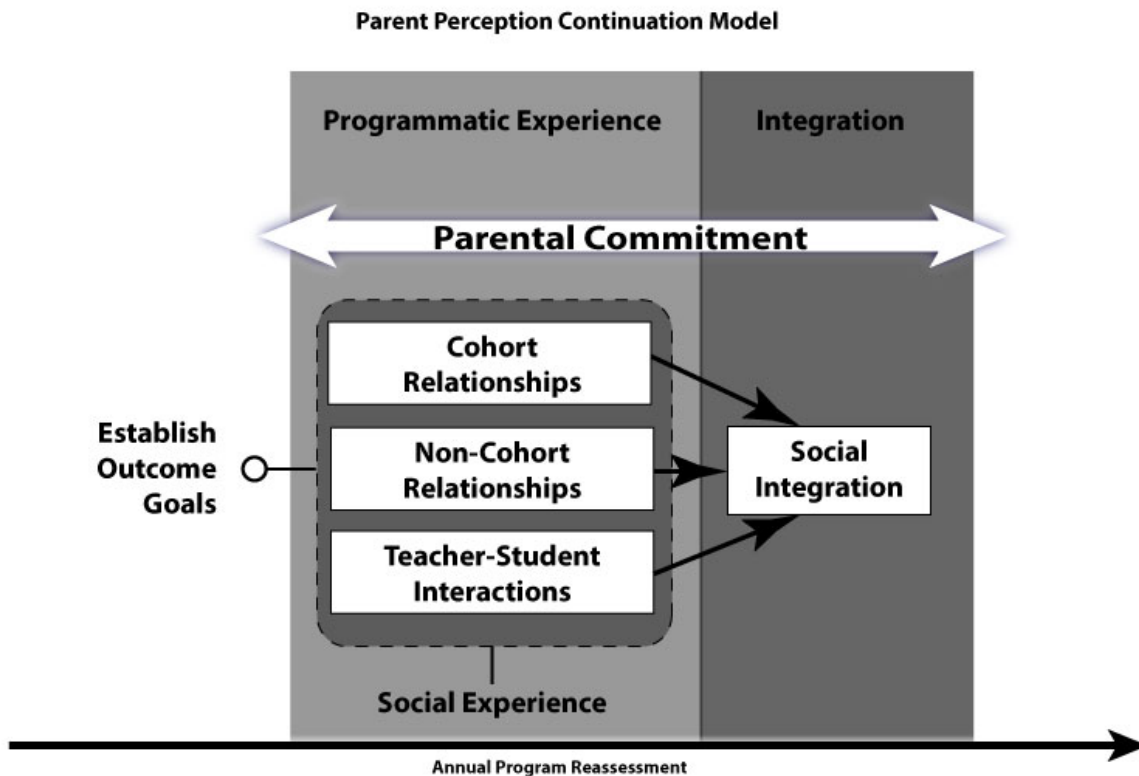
Parent Perception Continuation Model

Programmatic Experience

Integration

Parental Commitment

Establish Outcome Goals

Cohort Relationships

Non-Cohort Relationships

Teacher-Student Interactions

Social Integration

Social Experience

Annual Program Reassessment